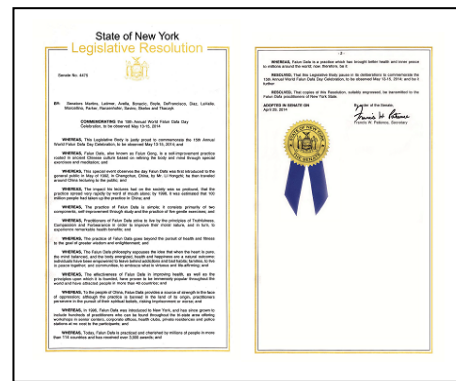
State of New York
Legislative Resolution

Senate No. 4475

BY: Senators Martins, Larkin, Avella, Bonacic, Boyle, DeFrancisco, Diaz, LaValle, Marcellino, Parker, Ranzenhofer, Savino, Skelos and Valesky

COMMEMORATING the 15th Annual World Falun Dafa Day Celebration, to be observed May 13-15, 2014

WHEREAS, This Legislative Body is justly proud to commemorate the 15th Annual World Falun Dafa Day Celebration, to be observed May 13-15, 2014; and

WHEREAS, Falun Dafa, also known as Falun Gong, is a self-improvement practice rooted in ancient Chinese culture based on refining the body and mind through special exercises and meditation; and

WHEREAS, This special event observes the day Falun Dafa was first introduced to the general public in May of 1992, in Changchun, China, by Mr. Li Hongzhi; he then traveled around China lecturing to the public; and

WHEREAS, The impact the lectures had on the society was so profound, that the practice spread very rapidly by word of mouth alone; by 1999, it was estimated that 100 million people had taken up the practice in China; and

WHEREAS, The practice of Falun Dafa is simple; it consists primarily of two components, self-improvement through study and the practice of five gentle exercises; and

WHEREAS, Practitioners of Falun Dafa strive to live by the principles of Truthfulness, Compassion and Forbearance in order to improve their moral nature, and in turn, to experience remarkable health benefits; and

WHEREAS, The practice of Falun Dafa goes beyond the pursuit of health and fitness to the goal of spiritual wisdom and enlightenment; and

WHEREAS, The Falun Dafa philosophy espouses the idea that when the heart is pure, the mind balanced, and the body energized, health and happiness are a natural outcome; individuals have been empowered to leave behind addictions and bad habits, families to live in peace together, and communities to embrace what is virtuous and life-affirming; and

WHEREAS, The effectiveness of Falun Dafa in improving health, as well as the principles upon which it is founded, have proven to be immensely popular throughout the world and have attracted people in more than 40 countries; and

WHEREAS, To the people of China, Falun Dafa provides a source of strength in the face of oppression; although the practice is banned in the land of its origin, practitioners persevere in the pursuit of their spiritual beliefs, risking imprisonment or worse; and

WHEREAS, In 1996, Falun Dafa was introduced to New York, and has since grown to include hundreds of practitioners who can be found throughout the State and offering workshops in social centers, corporate offices, health clubs, private residences and parks stations at no cost to the participants; and

WHEREAS, Today, Falun Dafa is practiced and cherished by millions of people in more than 114 countries and has received over 3,000 awards; and

-2-

WHEREAS, Falun Dafa is a practice which has brought better health and inner peace to millions around the world; now, therefore, be it

RESOLVED, That this Legislative Body pause in its deliberations to commemorate the 15th Annual World Falun Dafa Day Celebration, to be observed May 13-15, 2014; and be it further

RESOLVED, That copies of this Resolution, suitably engrossed, be transmitted to the Falun Dafa practitioners of New York State.

ADOPTED IN SENATE ON
April 29, 2014

By order of the Senate,
Francis W. Patience
Francis W. Patience, Secretary